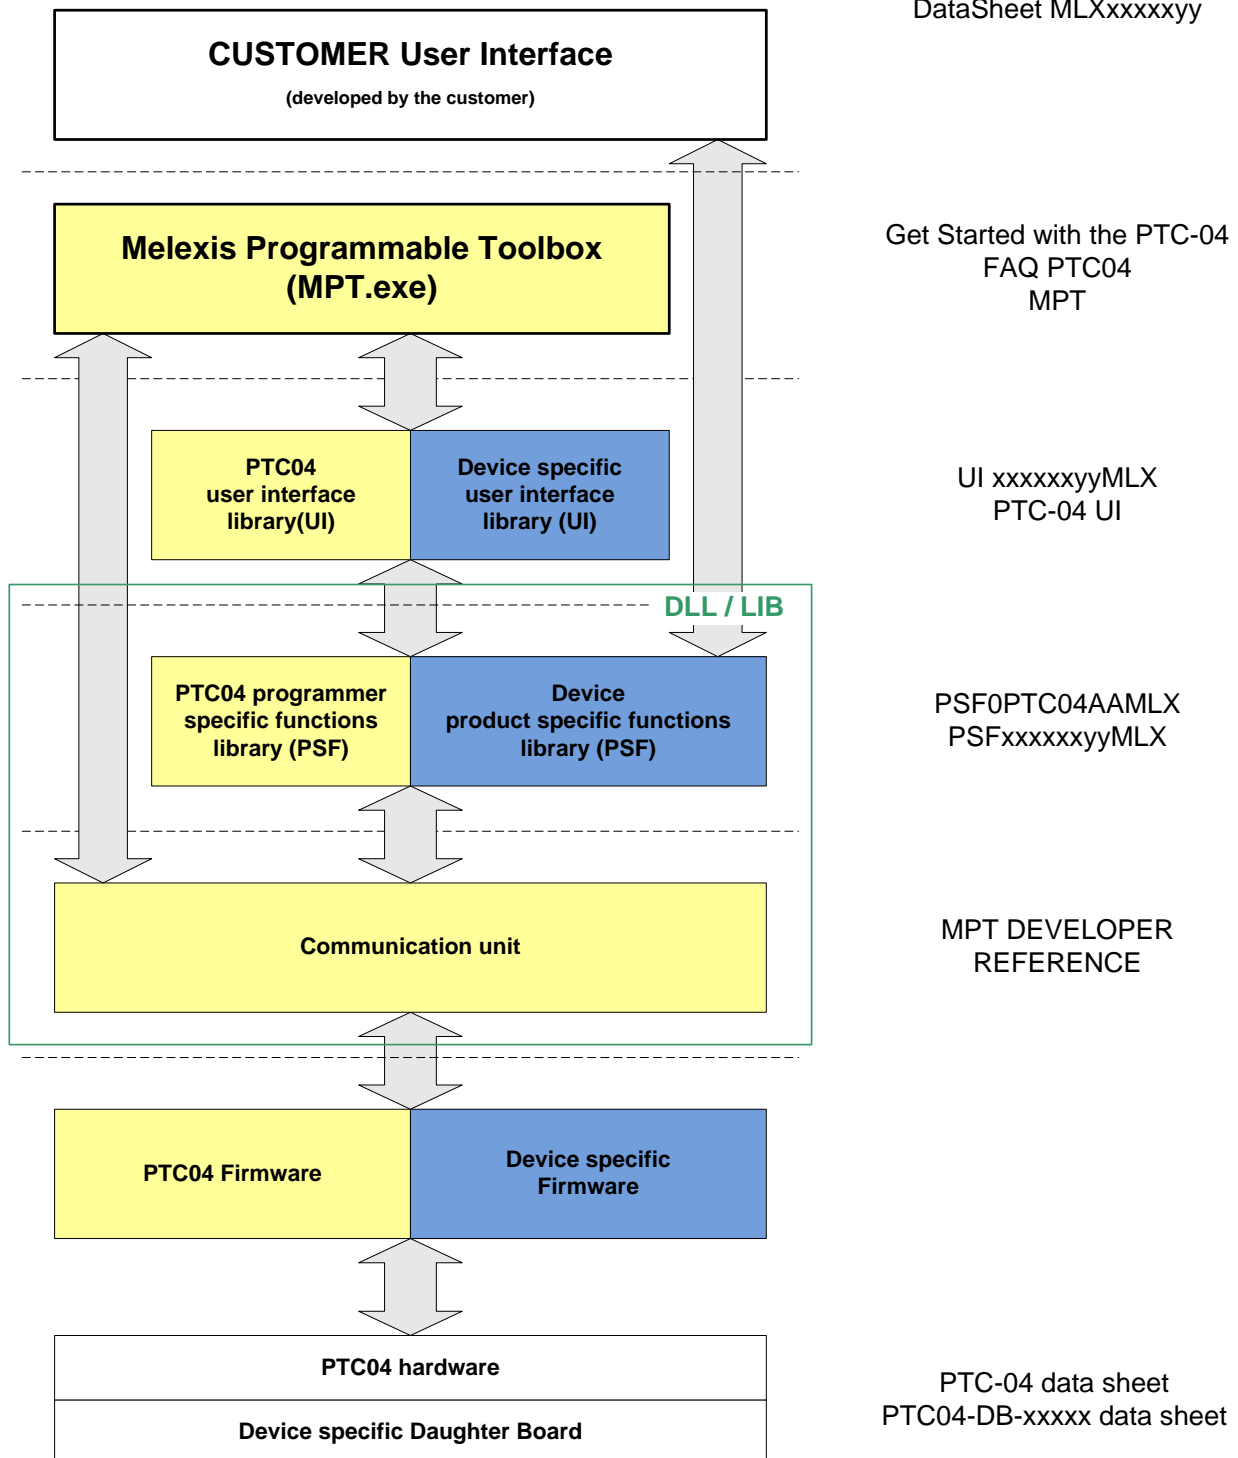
CUSTOMER User Interface
(developed by the customer)

DataSheet MLXxxxxxyy

Melexis Programmable Toolbox (MPT.exe)

Get Started with the PTC-04
FAQ PTC04
MPT

PTC04 user interface library(UI)

Device specific user interface library (UI)

UI xxxxxxyyMLX
PTC-04 UI

DLL / LIB

PTC04 programmer specific functions library (PSF)

Device product specific functions library (PSF)

PSF0PTC04AAMLX
PSFxxxxxxyyMLX

Communication unit

MPT DEVELOPER REFERENCE

PTC04 Firmware

Device specific Firmware

PTC04 hardware

Device specific Daughter Board

PTC-04 data sheet
PTC04-DB-xxxxx data sheet